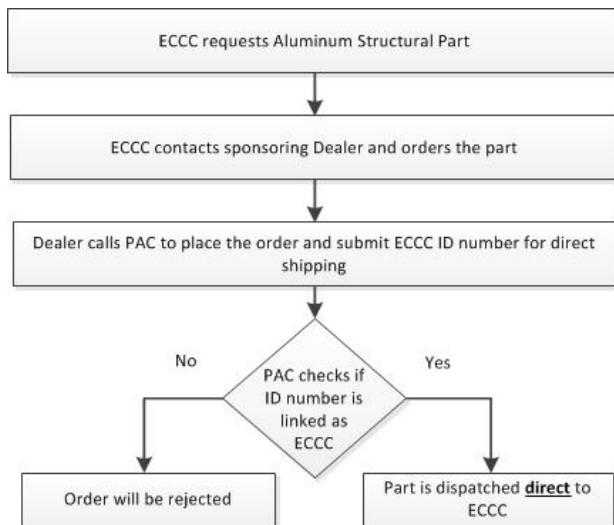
ECCC requests Aluminum Structural Part

ECCC contacts sponsoring Dealer and orders the part

Dealer calls PAC to place the order and submit ECCC ID number for direct shipping

No

PAC checks if ID number is linked as ECCC

Yes

Order will be rejected

Part is dispatched **direct** to ECCC